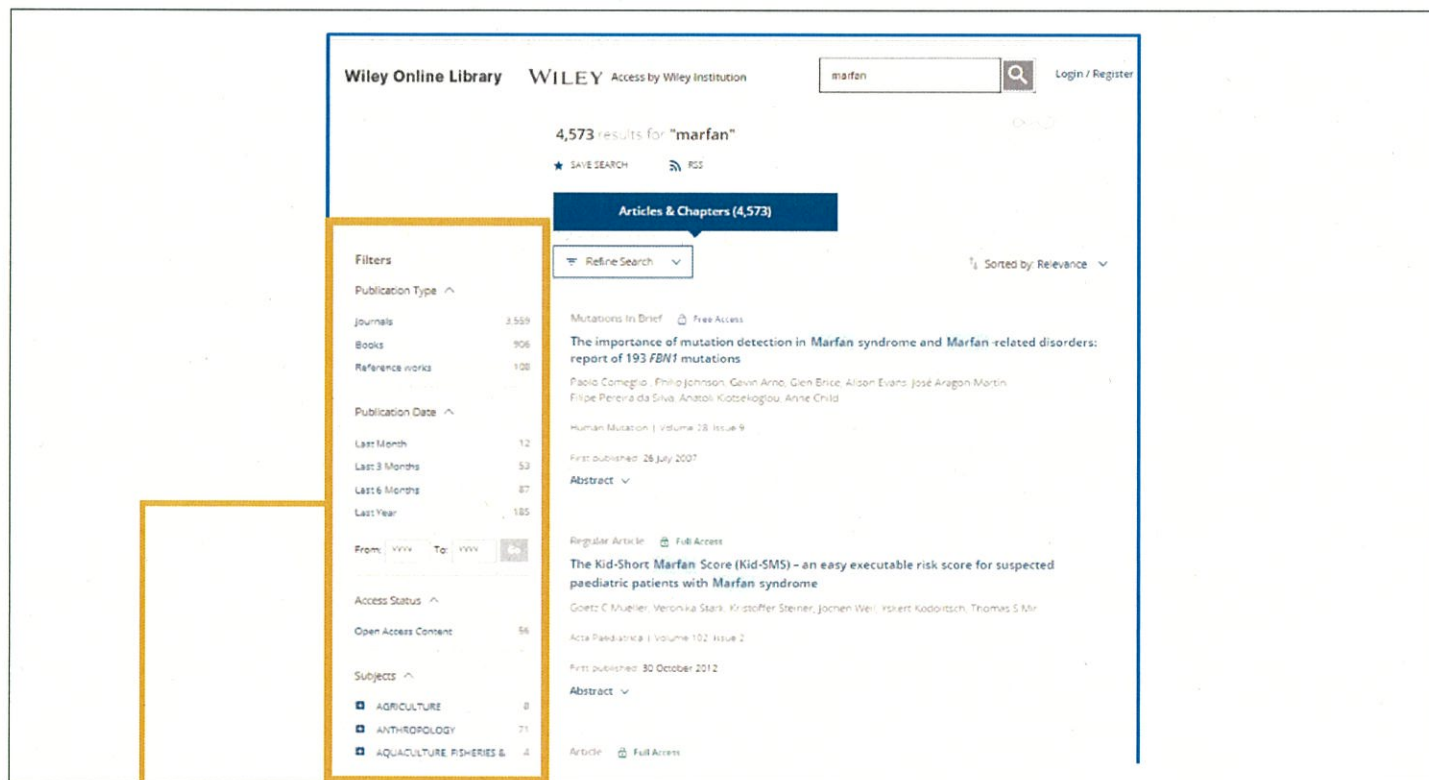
Wiley Online Library WILEY Access by Wiley Institution

marfan

Login / Register

4,573 results for "marfan"

SAVE SEARCH RSS

Articles & Chapters (4,573)

Filters

Publication Type

Journals 3,559
Books 906
Reference works 108

Publication Date

Last Month 12
Last 3 Months 53
Last 6 Months 87
Last Year 185

From: YYYY To: YYYY

Access Status

Open Access Content 56

Subjects

AGRICULTURE 8
ANTHROPOLOGY 71
AQUACULTURE, FISHERIES & 4

Refine Search

Sorted by: Relevance

Mutations In Brief Free Access

The importance of mutation detection in Marfan syndrome and Marfan-related disorders: report of 193 *FBN1* mutations

Paolo Comeglio, Philip Johnson, Gavin Arno, Glen Brice, Alison Evans, José Aragon-Martin, Filipe Pereira da Silva, Anatoli Kiotsekoglou, Anne Child

Human Mutation | Volume 28, Issue 9

First published: 26 July 2007

Abstract

Regular Article Full Access

The Kid-Short Marfan Score (Kid-SMS) – an easy executable risk score for suspected paediatric patients with Marfan syndrome

Goetz C Mueller, Veronika Stark, Kristoffer Steiner, Jochen Weil, Ekkert Kodolitsch, Thomas S Mir

Acta Paediatrica | Volume 102, Issue 2

First published: 30 October 2012

Abstract

Article Full Access